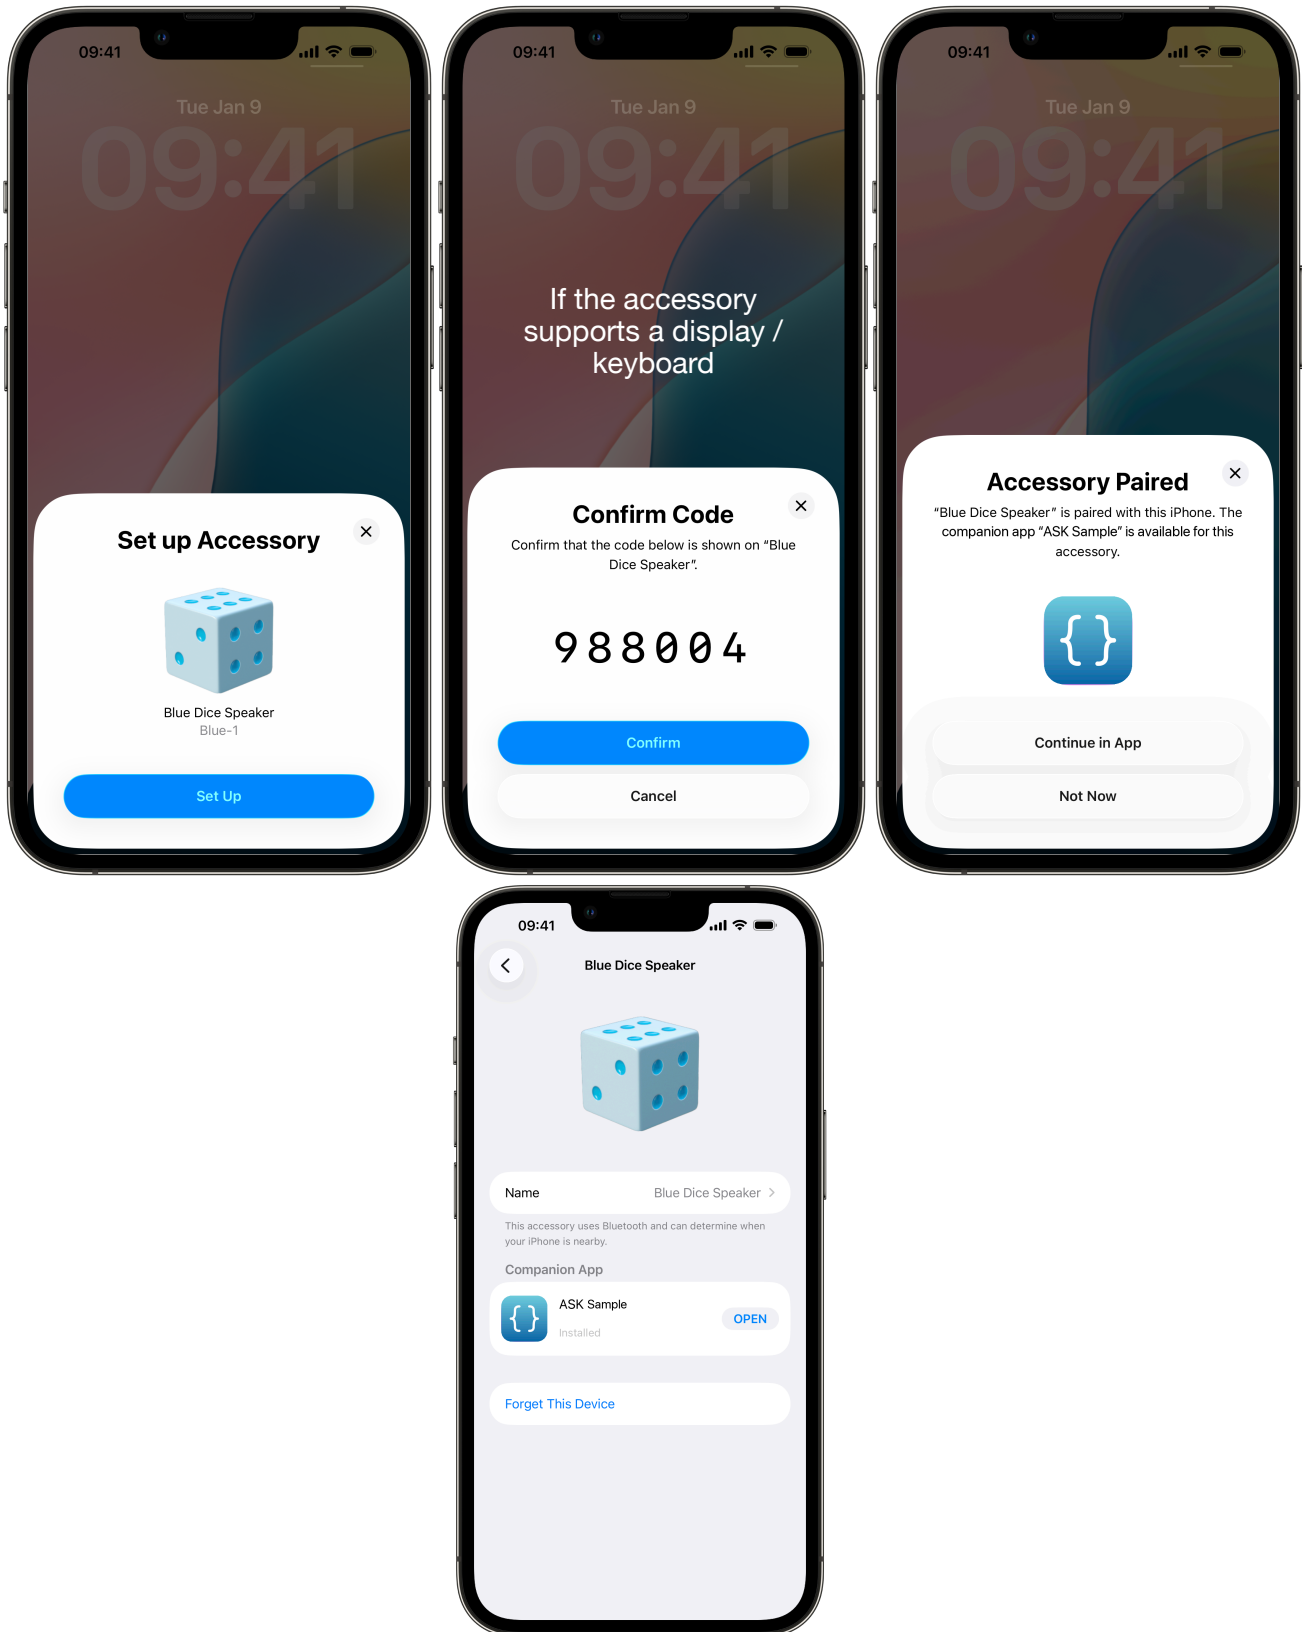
09:41

Tue Jan 9

09:41

Set up Accessory

Blue Dice Speaker
Blue-1

Set Up

09:41

Tue Jan 9

09:41

If the accessory supports a display / keyboard

Confirm Code

Confirm that the code below is shown on “Blue Dice Speaker”.

988004

Confirm

Cancel

09:41

Tue Jan 9

09:41

Accessory Paired

“Blue Dice Speaker” is paired with this iPhone. The companion app “ASK Sample” is available for this accessory.

Continue in App

Not Now

09:41

Blue Dice Speaker

Name Blue Dice Speaker

This accessory uses Bluetooth and can determine when your iPhone is nearby.

Companion App

ASK Sample
Installed
OPEN

Forget This Device